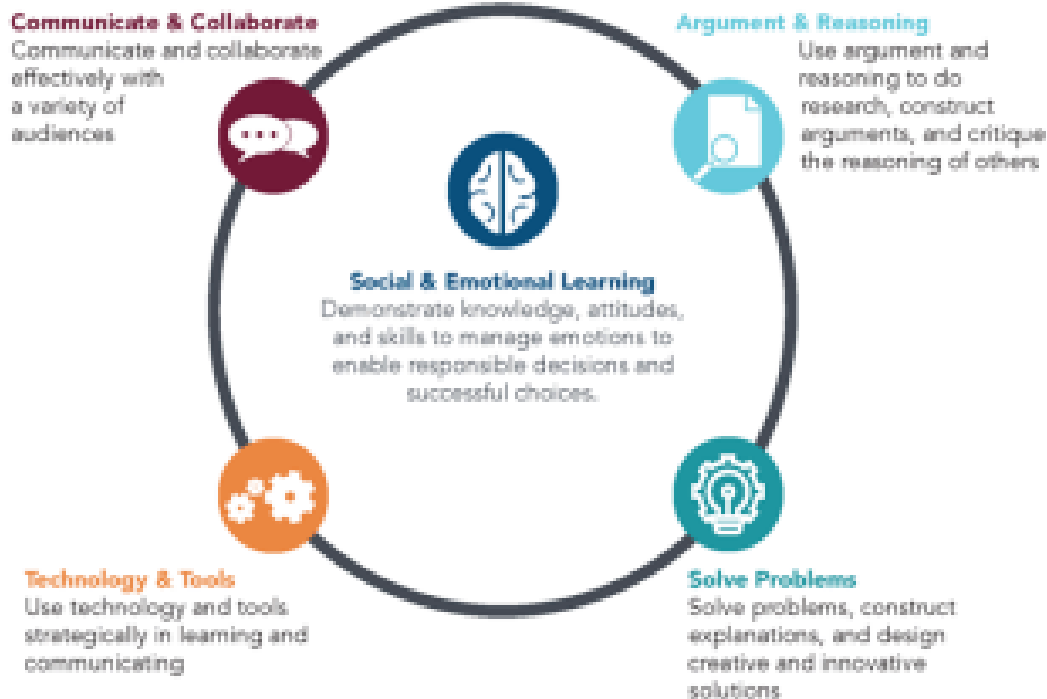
Communicate & Collaborate
Communicate and collaborate effectively with a variety of audiences

Argument & Reasoning
Use argument and reasoning to do research, construct arguments, and critique the reasoning of others

Social & Emotional Learning
Demonstrate knowledge, attitudes, and skills to manage emotions to enable responsible decisions and successful choices.

Technology & Tools
Use technology and tools strategically in learning and communicating

Solve Problems
Solve problems, construct explanations, and design creative and innovative solutions